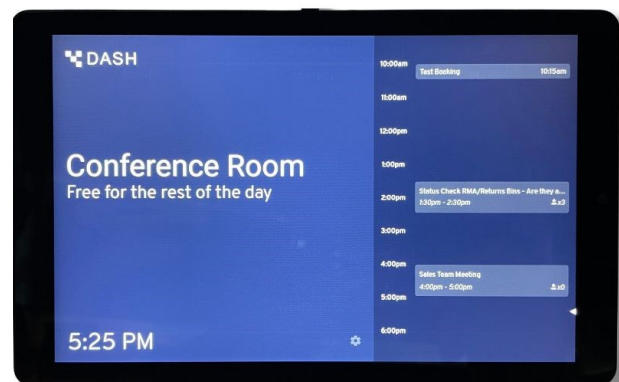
DASH

Conference Room
Free for the rest of the day

5:25 PM

10:00am
Test Booking 10:15am
11:00am
12:00pm
1:00pm
Status Check RMA/Returns Bins - Are they a...
1:30pm - 2:30pm x3
2:00pm
3:00pm
4:00pm
Sales Team Meeting
4:00pm - 5:00pm x0
5:00pm
6:00pm